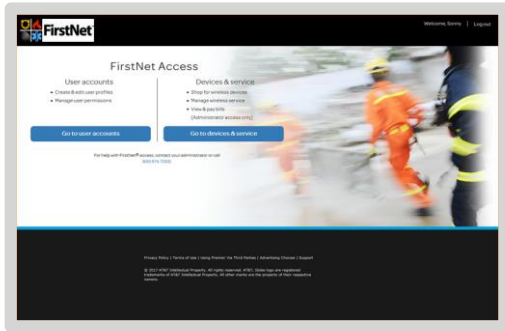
FirstNet

Welcome, Sonny | Logout

FirstNet Access

User accounts
• Create & edit user profiles
• Manage user permissions

Go to user accounts

Devices & service
• Shop for wireless devices
• Manage wireless service
• View & pay bills (Administrator access only)

Go to devices & service

For help with FirstNet® access, contact your administrator or call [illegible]

Privacy Policy | Terms of Use | Using Premier Via Third Parties | Advertising Choices | Support

© 2017 AT&T Intellectual Property. All rights reserved. AT&T, Globe logo are registered trademarks of AT&T Intellectual Property. All other marks are the property of their respective owners.